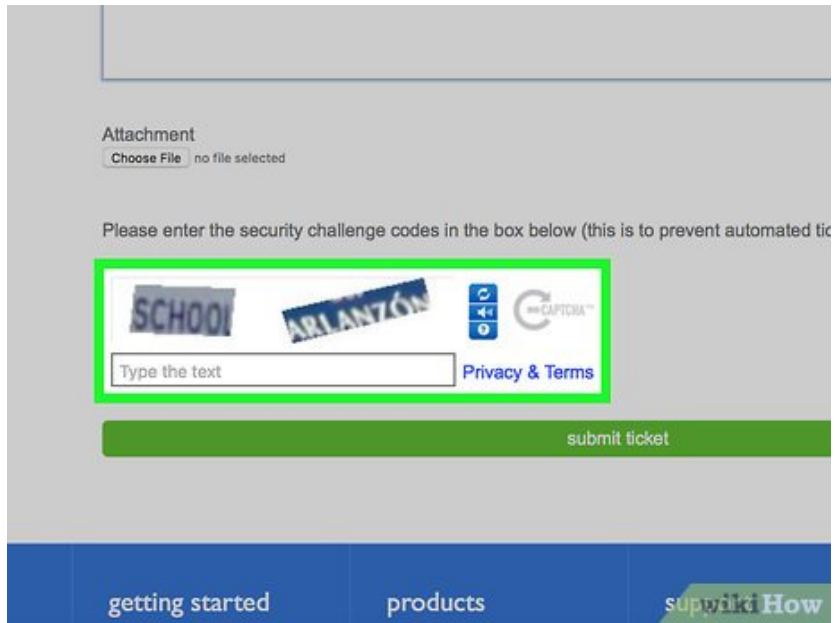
Attachment
Choose File no file selected

Please enter the security challenge codes in the box below (this is to prevent automated tic

SCHOOl ARLANZÓN

CAPTCHA™

Type the text

Privacy & Terms

submit ticket

getting started

products

sup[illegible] wikiHow